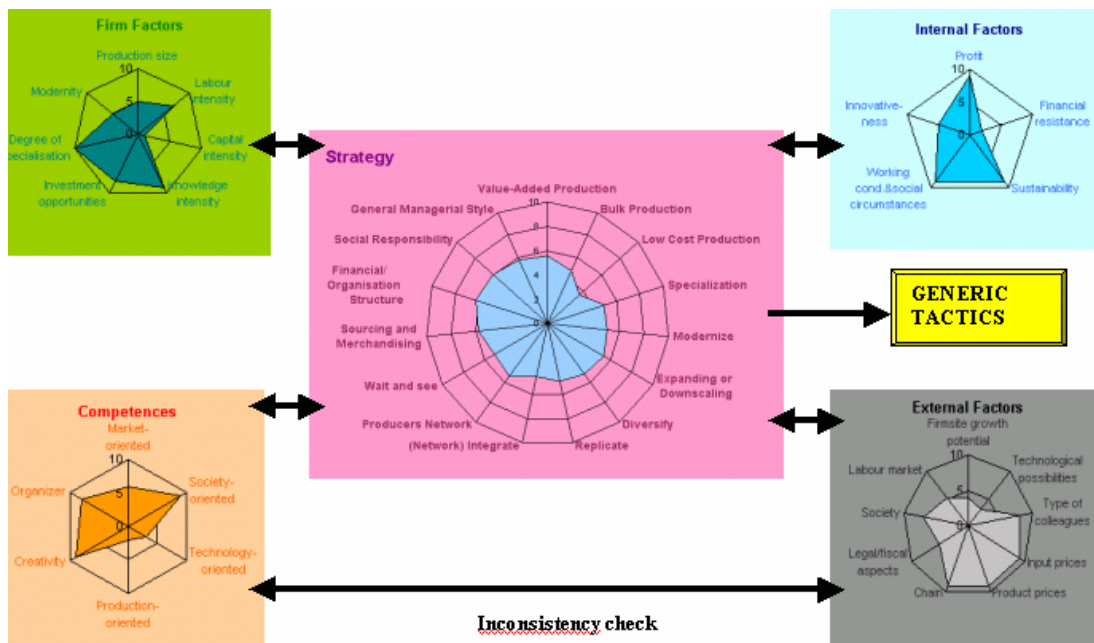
Firm Factors

Production size

10

5

0

Modernity

Labour intensity

Capital intensity

Knowledge intensity

Investment opportunities

Degree of specialisation

Internal Factors

Profit

10

5

0

Innovativeness

Financial resistance

Sustainability

Working cond.&social circumstances

Strategy

Value-Added Production

Bulk Production

Low Cost Production

Specialization

Modernize

Expanding or Downscaling

Diversify

Replicate

(Network) Integrate

Producers Network

Wait and see

Sourcing and Merchandising

Financial/ Organisation Structure

Social Responsibility

General Managerial Style

10

8

6

4

2

0

GENERIC TACTICS

Competences

Market-oriented

10

5

0

Society-oriented

Technology-oriented

Production-oriented

Creativity

Organizer

External Factors

Firmsite growth potential

10

5

0

Technological possibilities

Type of colleagues

Input prices

Product prices

Chain

Legal/fiscal aspects

Society

Labour market

Inconsistency check